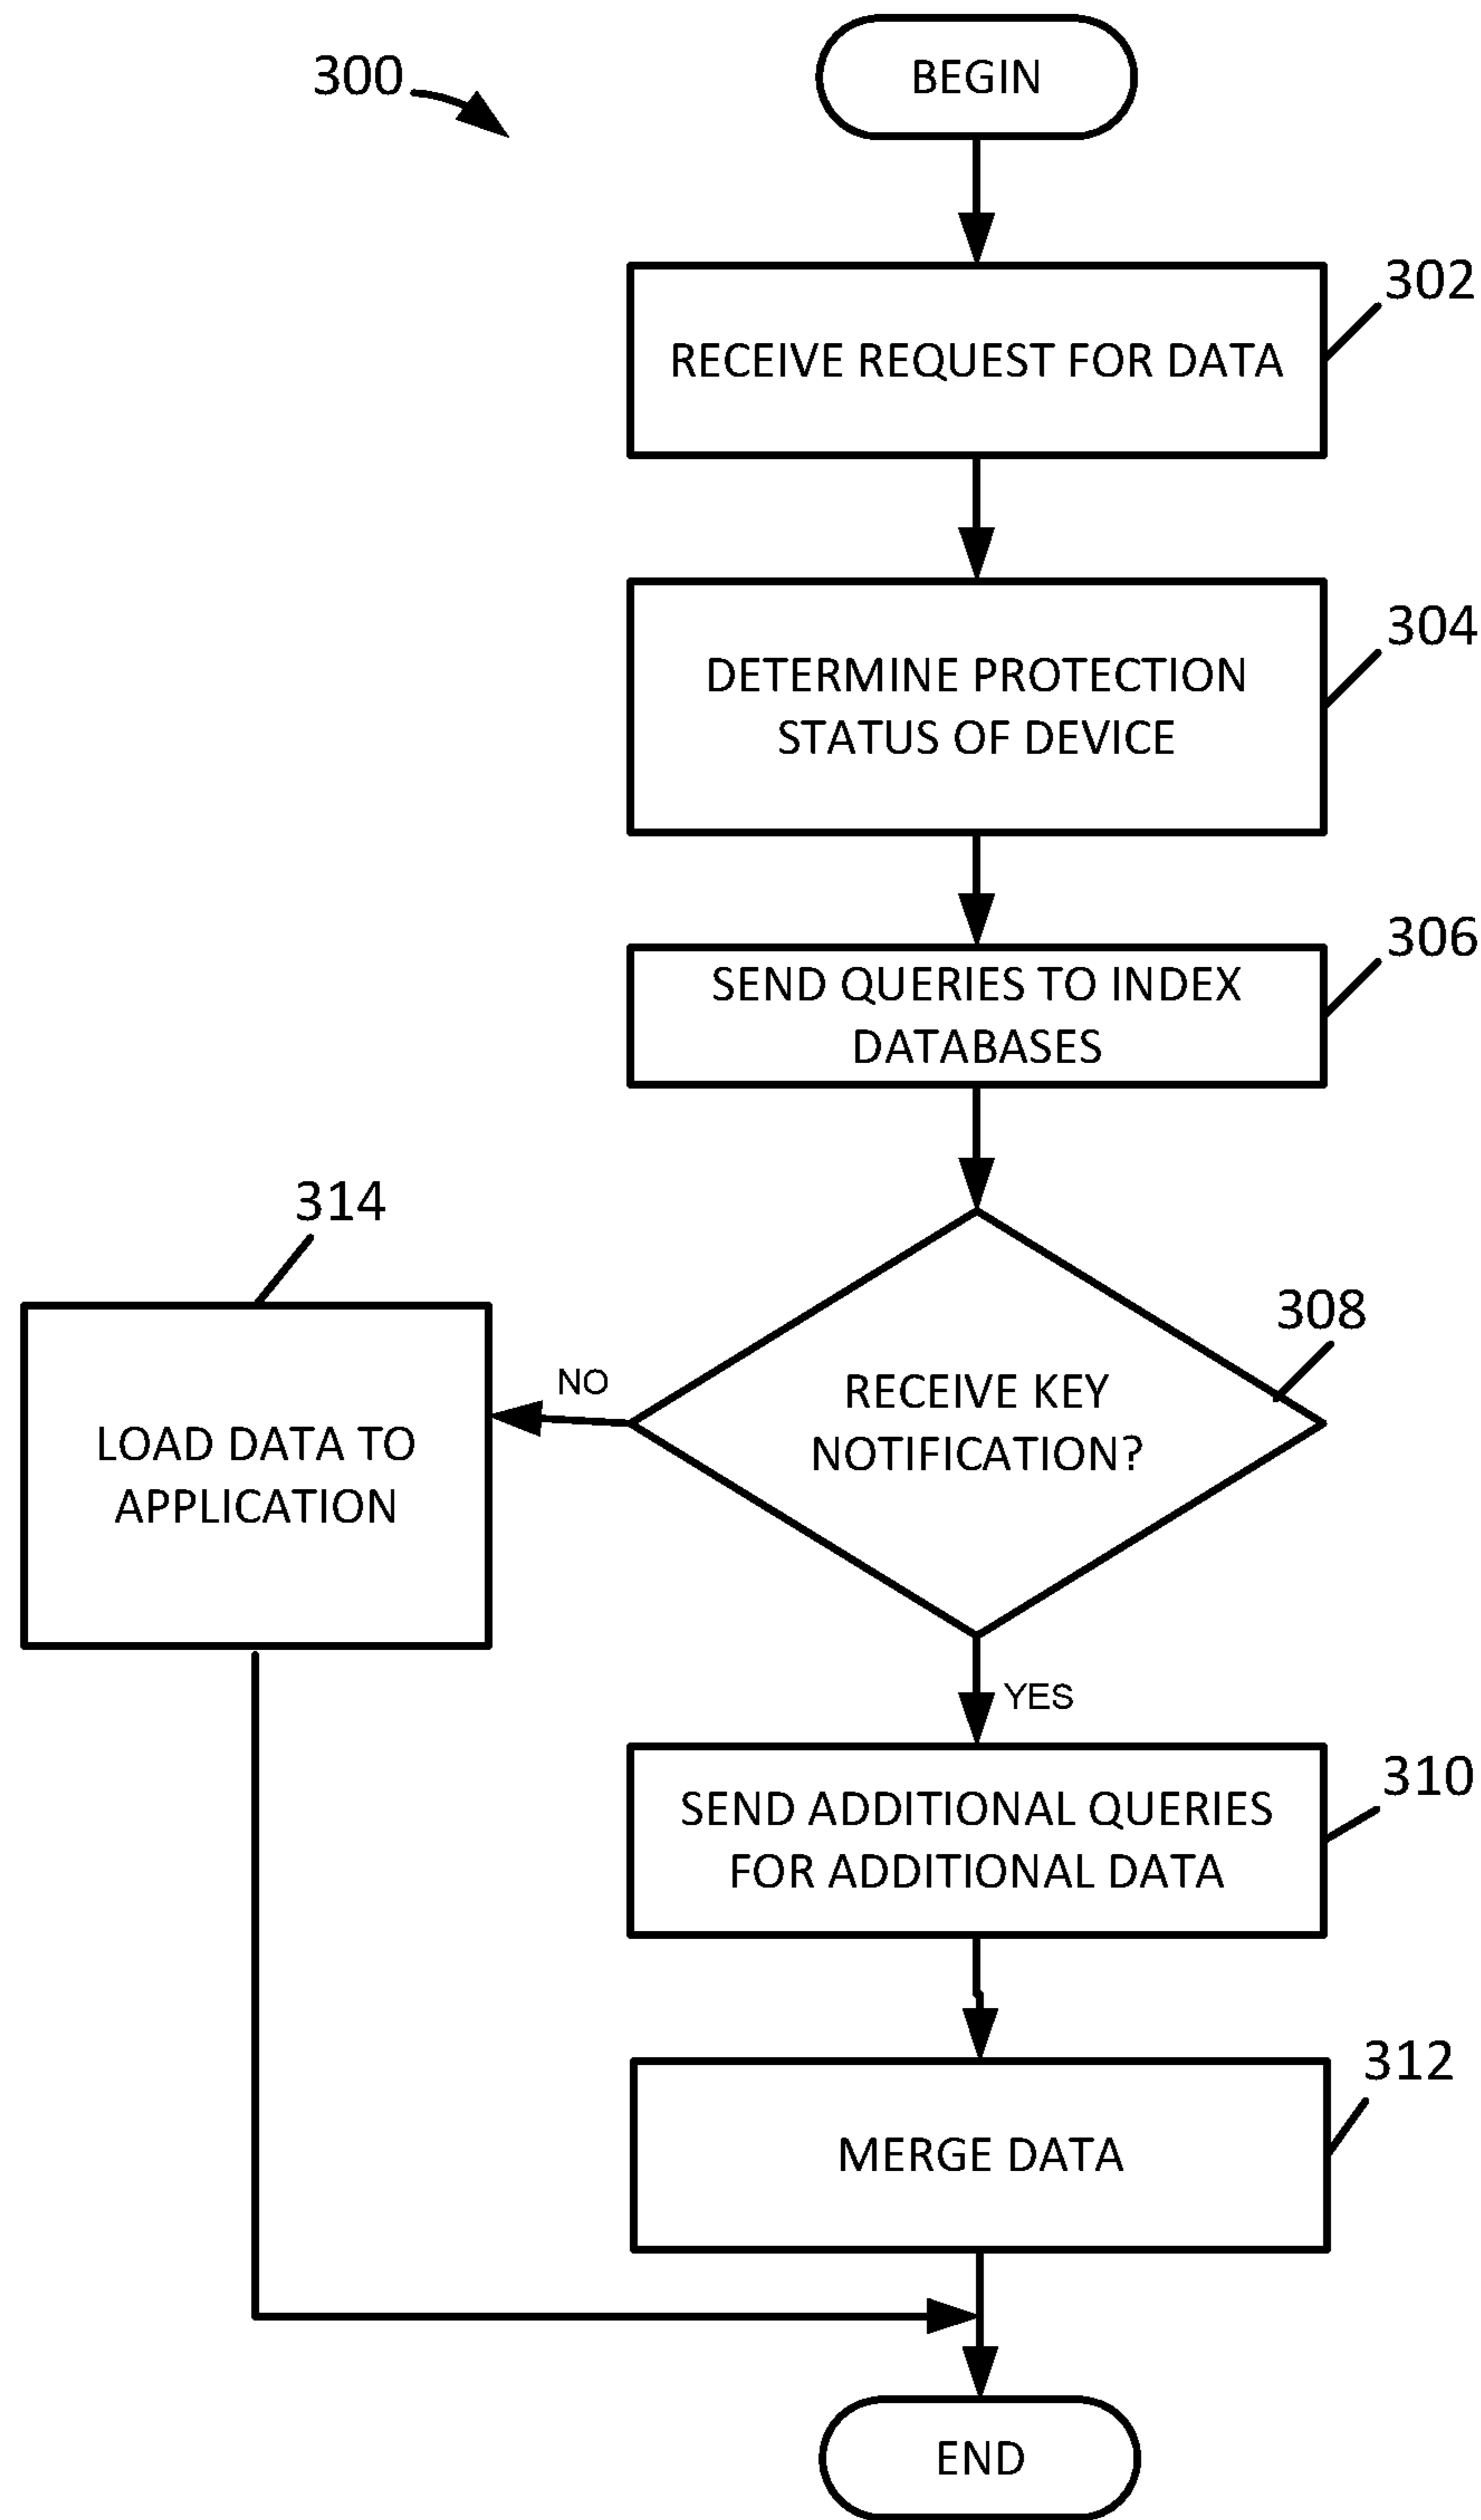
300

BEGIN

RECEIVE REQUEST FOR DATA

302

DETERMINE PROTECTION STATUS OF DEVICE

304

SEND QUERIES TO INDEX DATABASES

306

314

LOAD DATA TO APPLICATION

NO

RECEIVE KEY NOTIFICATION?

308

YES

SEND ADDITIONAL QUERIES FOR ADDITIONAL DATA

310

MERGE DATA

312

END